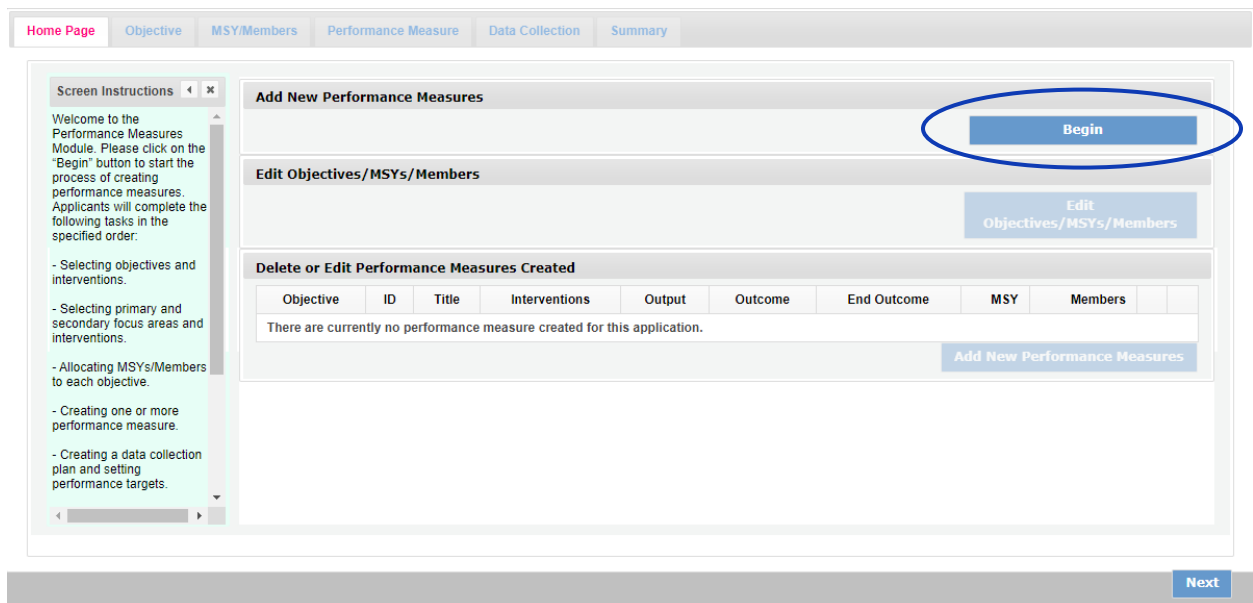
Home Page | Objective | MSY/Members | Performance Measure | Data Collection | Summary

Screen Instructions

Welcome to the Performance Measures Module. Please click on the "Begin" button to start the process of creating performance measures. Applicants will complete the following tasks in the specified order:

- Selecting objectives and interventions.

- Selecting primary and secondary focus areas and interventions.

- Allocating MSYs/Members to each objective.

- Creating one or more performance measure.

- Creating a data collection plan and setting performance targets.

Add New Performance Measures

Begin

Edit Objectives/MSYs/Members

Edit Objectives/MSYs/Members

Delete or Edit Performance Measures Created

| Objective | ID | Title | Interventions | Output | Outcome | End Outcome | MSY | Members | | |
|---|---|---|---|---|---|---|---|---|---|---|
| There are currently no performance measure created for this application. | | | | | | | | | | |

Add New Performance Measures

Next